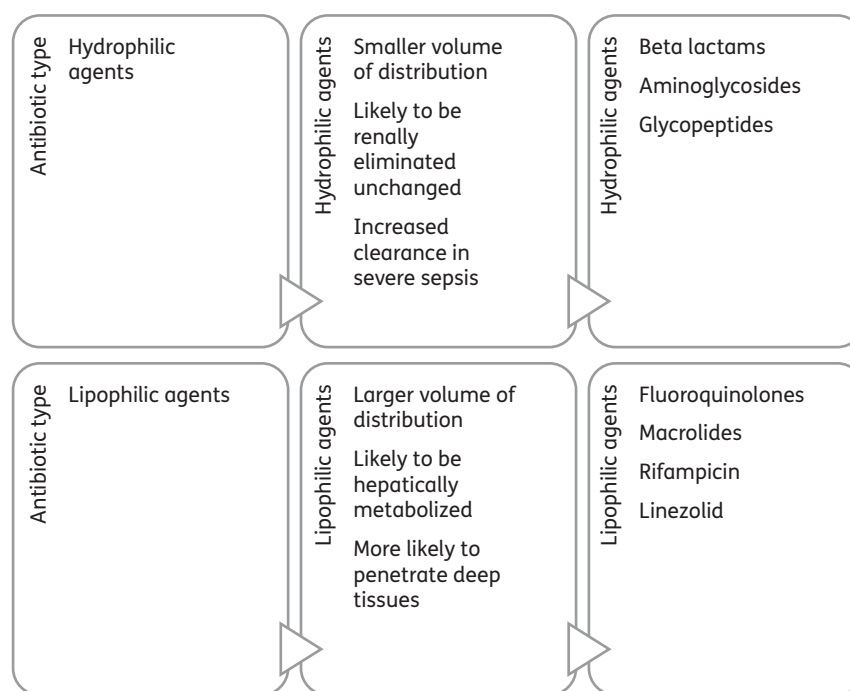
Antibiotic type

Hydrophilic agents

Hydrophilic agents

Smaller volume of distribution

Likely to be renally eliminated unchanged

Increased clearance in severe sepsis

Hydrophilic agents

Beta lactams

Aminoglycosides

Glycopeptides

Antibiotic type

Lipophilic agents

Lipophilic agents

Larger volume of distribution

Likely to be hepatically metabolized

More likely to penetrate deep tissues

Lipophilic agents

Fluoroquinolones

Macrolides

Rifampicin

Linezolid